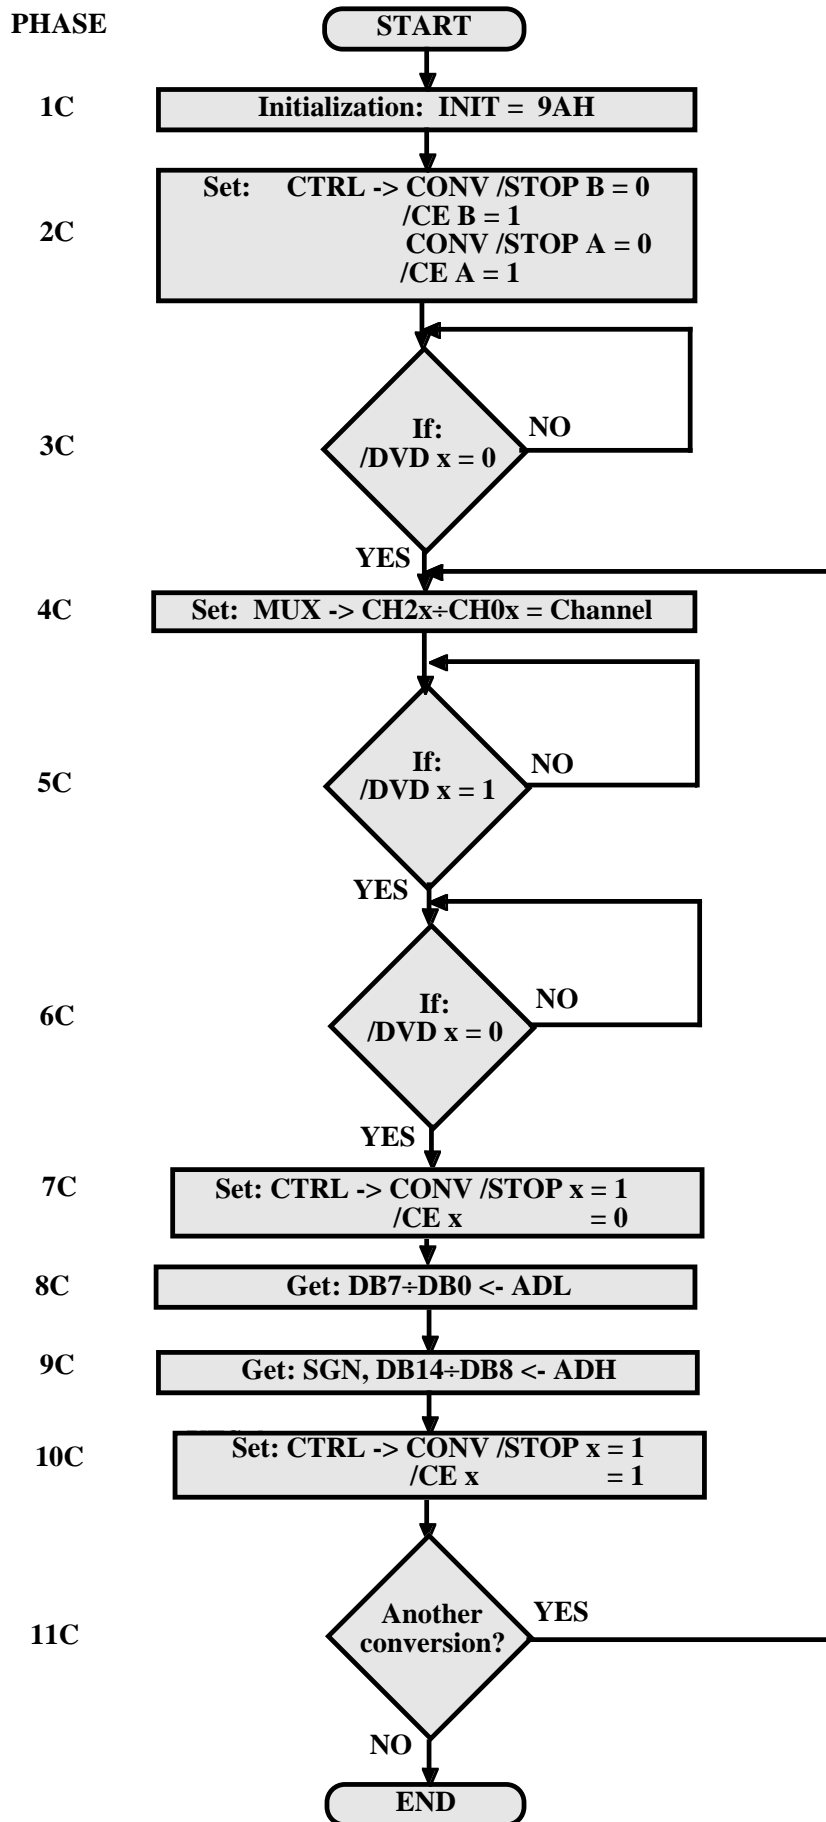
PHASE

START

1C

Initialization: INIT = 9AH

2C

Set: CTRL -> CONV /STOP B = 0
/CE B = 1
CONV /STOP A = 0
/CE A = 1

3C

If:
/DVD x = 0

NO

YES

4C

Set: MUX -> CH2x÷CH0x = Channel

5C

If:
/DVD x = 1

NO

YES

6C

If:
/DVD x = 0

NO

YES

7C

Set: CTRL -> CONV /STOP x = 1
/CE x = 0

8C

Get: DB7÷DB0 <- ADL

9C

Get: SGN, DB14÷DB8 <- ADH

10C

Set: CTRL -> CONV /STOP x = 1
/CE x = 1

11C

Another conversion?

YES

NO

END